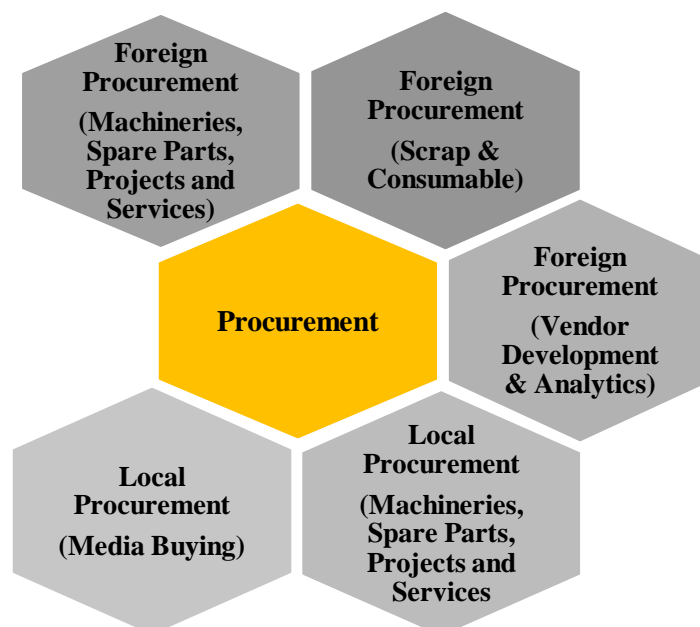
Foreign Procurement

(Machineries, Spare Parts, Projects and Services)

Foreign Procurement

(Scrap & Consumable)

Procurement

Foreign Procurement

(Vendor Development & Analytics)

Local Procurement

(Media Buying)

Local Procurement

(Machineries, Spare Parts, Projects and Services